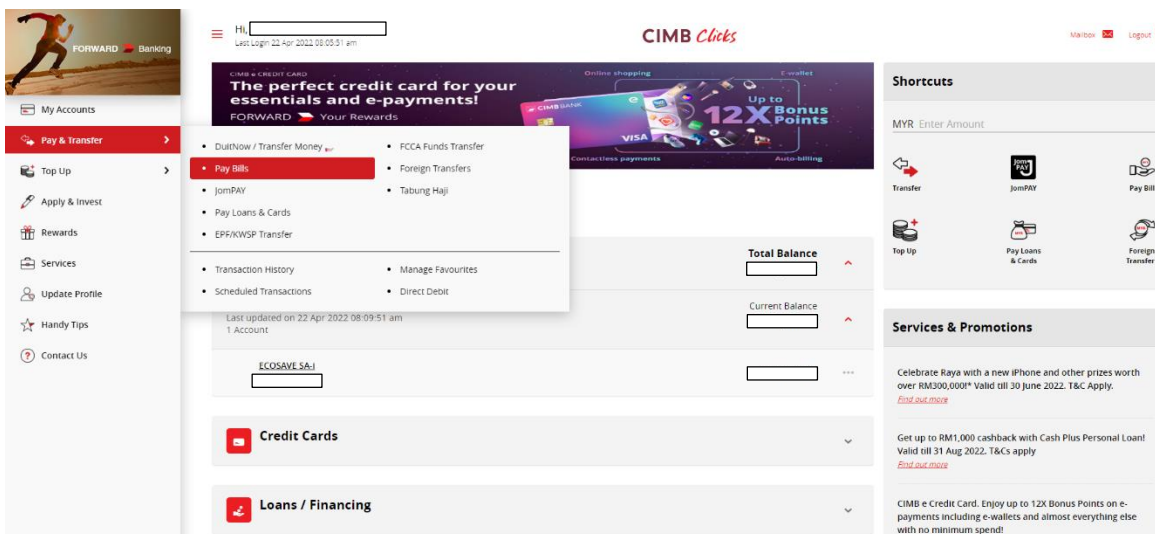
FORWARD Banking

My Accounts
Pay & Transfer
Top Up
Apply & Invest
Rewards
Services
Update Profile
Handy Tips
Contact Us

Hi,
Last Login 22 Apr 2022 08:05:51 am

CIMB Clicks

Mailbox Logout

CIMB e CREDIT CARD
The perfect credit card for your essentials and e-payments!
FORWARD Your Rewards
Online shopping
E-wallet
Up to 12X Bonus Points
Contactless payments
Auto-billing

• DuitNow / Transfer Money
• Pay Bills
• JomPAY
• Pay Loans & Cards
• EPF/KWSP Transfer
• FCCA Funds Transfer
• Foreign Transfers
• Tabung Haji

• Transaction History
• Scheduled Transactions
• Manage Favourites
• Direct Debit

Total Balance
Current Balance
Last updated on 22 Apr 2022 08:09:51 am
1 Account

ECOSAVE SA-i

Credit Cards

Loans / Financing

Shortcuts
MYR Enter Amount
Transfer
JomPAY
Pay Bill
Top Up
Pay Loans & Cards
Foreign Transfer

Services & Promotions
Celebrate Raya with a new iPhone and other prizes worth over RM300,000!* Valid till 30 June 2022. T&C Apply.
Find out more

Get up to RM1,000 cashback with Cash Plus Personal Loan! Valid till 31 Aug 2022. T&Cs apply
Find out more

CIMB e Credit Card. Enjoy up to 12X Bonus Points on e-payments including e-wallets and almost everything else with no minimum spend!